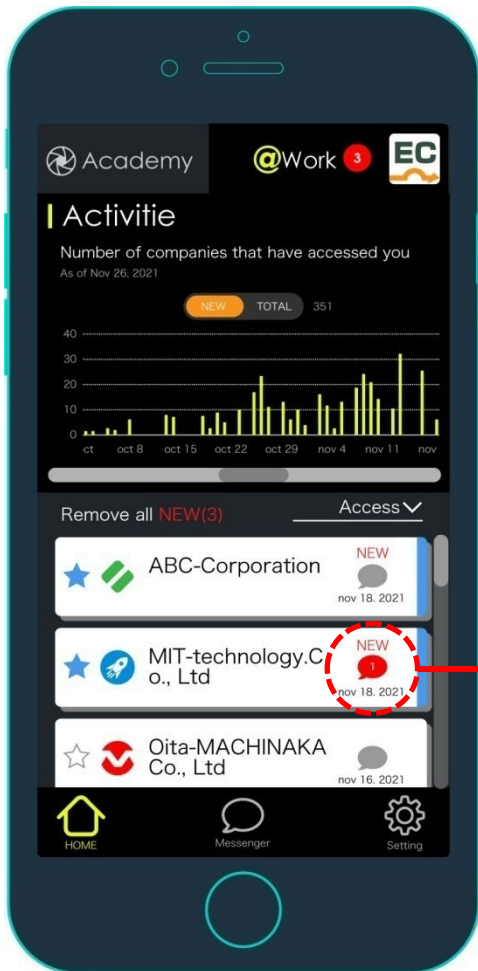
Academy @Work 3 EC

Activitie

Number of companies that have accessed you
As of Nov 26, 2021

NEW TOTAL 351

40
30
20
10
0
ct oct 8 oct 15 oct 22 oct 29 nov 4 nov 11 nov

Remove all NEW(3) Access

ABC-Corporation
NEW
nov 18. 2021

MIT-technology.Co., Ltd
NEW
1
nov 18. 2021

Oita-MACHINAKA Co., Ltd
nov 16. 2021

HOME Messenger Setting